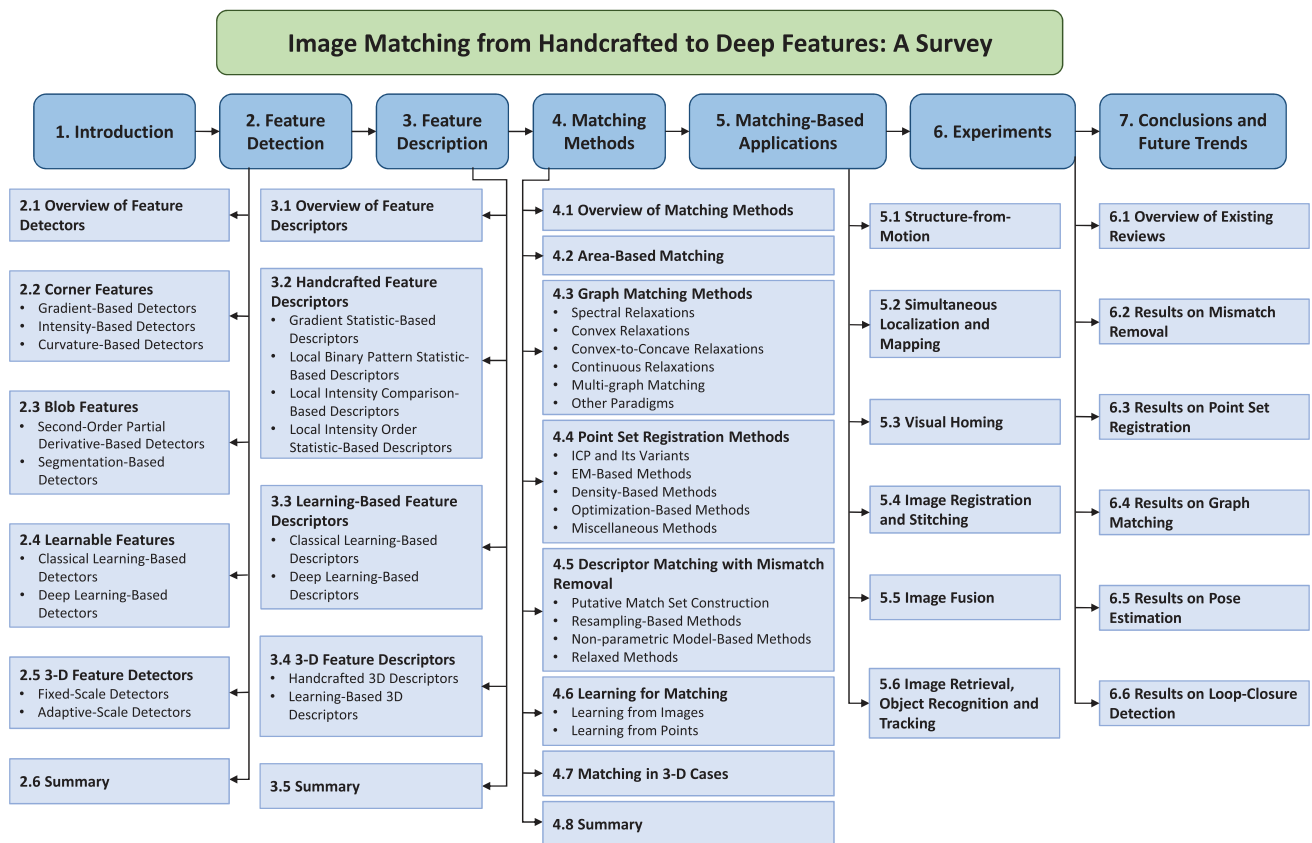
Image Matching from Handcrafted to Deep Features: A Survey

1. Introduction

2. Feature Detection

3. Feature Description

4. Matching Methods

5. Matching-Based Applications

6. Experiments

7. Conclusions and Future Trends

2.1 Overview of Feature Detectors

2.2 Corner Features
• Gradient-Based Detectors
• Intensity-Based Detectors
• Curvature-Based Detectors

2.3 Blob Features
• Second-Order Partial Derivative-Based Detectors
• Segmentation-Based Detectors

2.4 Learnable Features
• Classical Learning-Based Detectors
• Deep Learning-Based Detectors

2.5 3-D Feature Detectors
• Fixed-Scale Detectors
• Adaptive-Scale Detectors

2.6 Summary

3.1 Overview of Feature Descriptors

3.2 Handcrafted Feature Descriptors
• Gradient Statistic-Based Descriptors
• Local Binary Pattern Statistic-Based Descriptors
• Local Intensity Comparison-Based Descriptors
• Local Intensity Order Statistic-Based Descriptors

3.3 Learning-Based Feature Descriptors
• Classical Learning-Based Descriptors
• Deep Learning-Based Descriptors

3.4 3-D Feature Descriptors
• Handcrafted 3D Descriptors
• Learning-Based 3D Descriptors

3.5 Summary

4.1 Overview of Matching Methods

4.2 Area-Based Matching

4.3 Graph Matching Methods
• Spectral Relaxations
• Convex Relaxations
• Convex-to-Concave Relaxations
• Continuous Relaxations
• Multi-graph Matching
• Other Paradigms

4.4 Point Set Registration Methods
• ICP and Its Variants
• EM-Based Methods
• Density-Based Methods
• Optimization-Based Methods
• Miscellaneous Methods

4.5 Descriptor Matching with Mismatch Removal
• Putative Match Set Construction
• Resampling-Based Methods
• Non-parametric Model-Based Methods
• Relaxed Methods

4.6 Learning for Matching
• Learning from Images
• Learning from Points

4.7 Matching in 3-D Cases

4.8 Summary

5.1 Structure-from-Motion

5.2 Simultaneous Localization and Mapping

5.3 Visual Homing

5.4 Image Registration and Stitching

5.5 Image Fusion

5.6 Image Retrieval, Object Recognition and Tracking

6.1 Overview of Existing Reviews

6.2 Results on Mismatch Removal

6.3 Results on Point Set Registration

6.4 Results on Graph Matching

6.5 Results on Pose Estimation

6.6 Results on Loop-Closure Detection